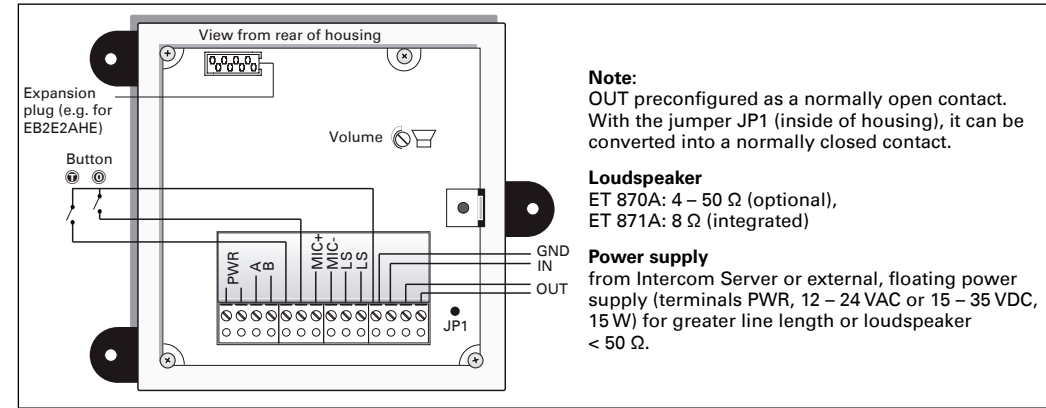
View from rear of housing

Expansion plug (e.g. for EB2E2AHE)

Volume

Button

PWR
A
B
MIC+
MIC-
LS
LS

GND
IN
OUT

JP1

**Note:**
OUT preconfigured as a normally open contact. With the jumper JP1 (inside of housing), it can be converted into a normally closed contact.

**Loudspeaker**
ET 870A: 4 – 50 Ω (optional),
ET 871A: 8 Ω (integrated)

**Power supply**
from Intercom Server or external, floating power supply (terminals PWR, 12 – 24 VAC or 15 – 35 VDC, 15 W) for greater line length or loudspeaker < 50 Ω.